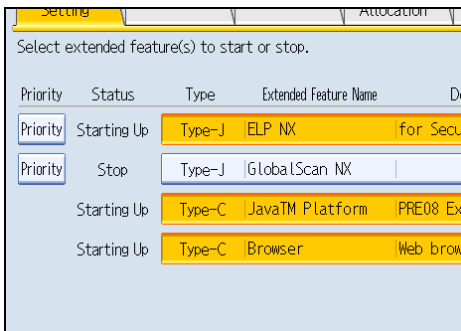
Setting | Allocation

Select extended feature(s) to start or stop.

| Priority | Status | Type | Extended Feature Name | De |
|---|---|---|---|---|
| Priority | Starting Up | Type-J | ELP NX | for Secu |
| Priority | Stop | Type-J | GlobalScan NX | |
| | Starting Up | Type-C | JavaTM Platform | PRE08 Ex |
| | Starting Up | Type-C | Browser | Web brow |